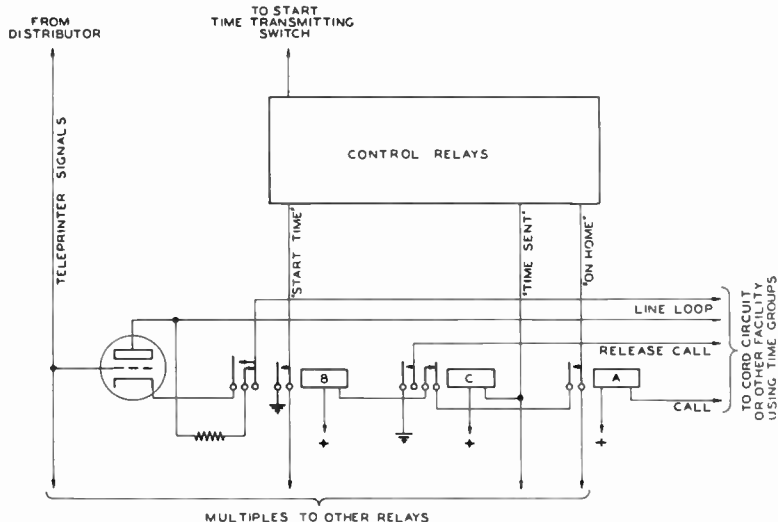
FROM DISTRIBUTOR

TO START TIME TRANSMITTING SWITCH

CONTROL RELAYS

TELEPRINTER SIGNALS

"START TIME"

"TIME SENT"

"ON HOME"

LINE LOOP

RELEASE CALL

CALL

B

C

A

TO CORD CIRCUIT OR OTHER FACILITY USING TIME GROUPS

MULTIPLES TO OTHER RELAYS